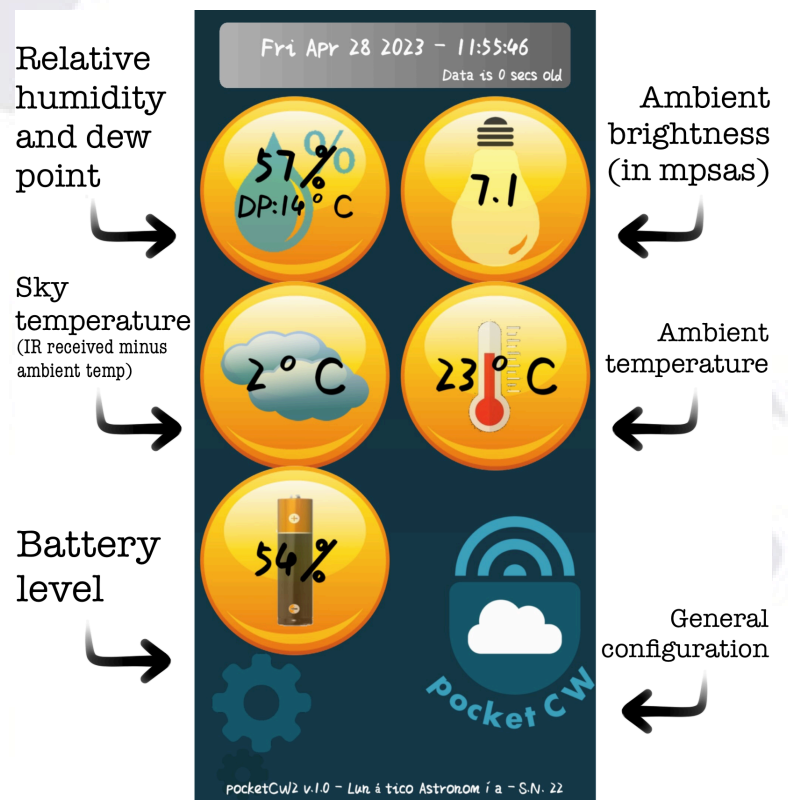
Relative humidity and dew point

Sky temperature
(IR received minus ambient temp)

Battery level

Fri Apr 28 2023 - 11:55:46
Data is 0 secs old

57%
DP:14° C

7.1

2° C

23° C

54%

pocket CW

pocketCW2 v.1.0 - Lun á tico Astronom í a - S.N. 22

Ambient brightness (in mpsas)

Ambient temperature

General configuration